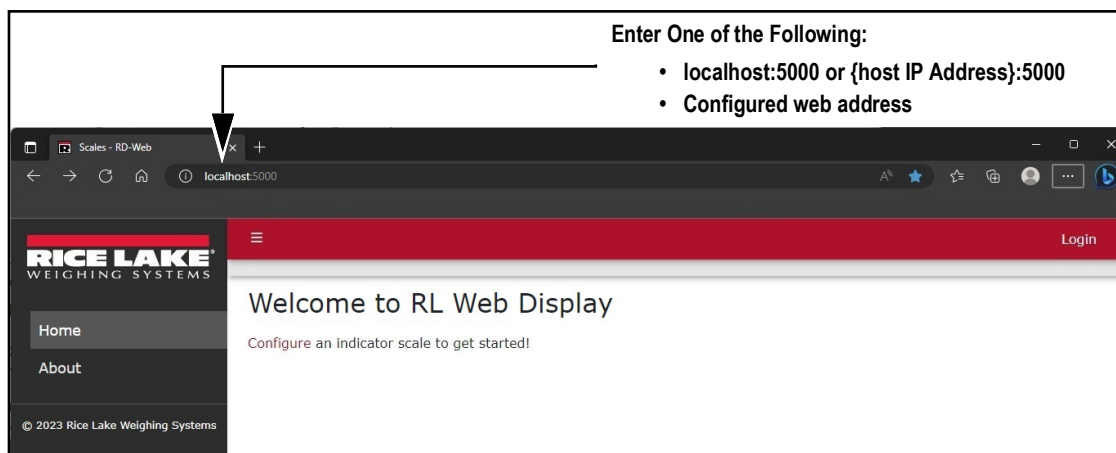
Enter One of the Following:

• localhost:5000 or {host IP Address}:5000
• Configured web address

Scales - RD-Web

localhost:5000

RICE LAKE
WEIGHING SYSTEMS

Login

Home

About

© 2023 Rice Lake Weighing Systems

Welcome to RL Web Display

Configure an indicator scale to get started!